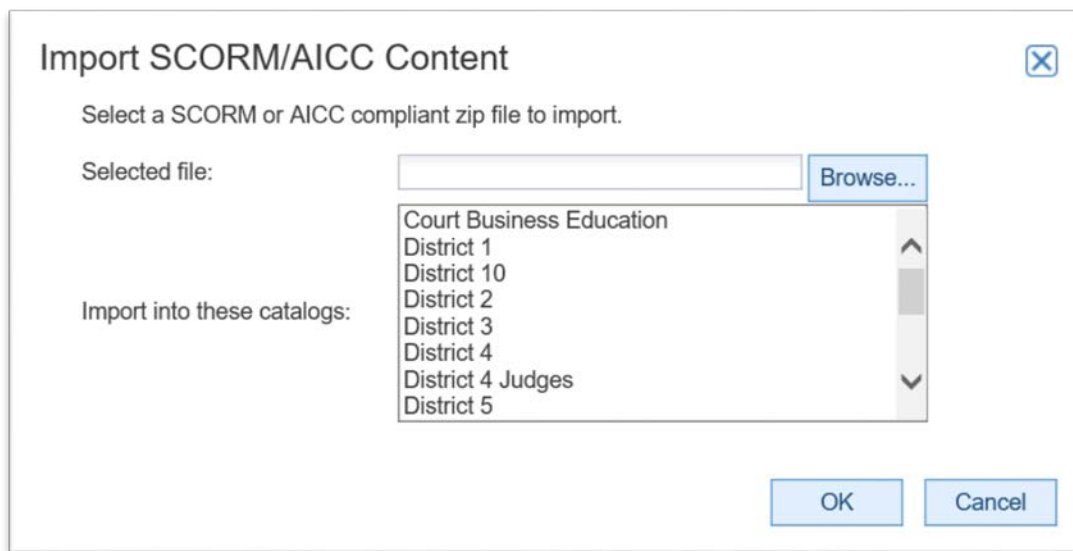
Import SCORM/AICC Content

Select a SCORM or AICC compliant zip file to import.

Selected file:

Browse...

Import into these catalogs:

Court Business Education
District 1
District 10
District 2
District 3
District 4
District 4 Judges
District 5

OK

Cancel